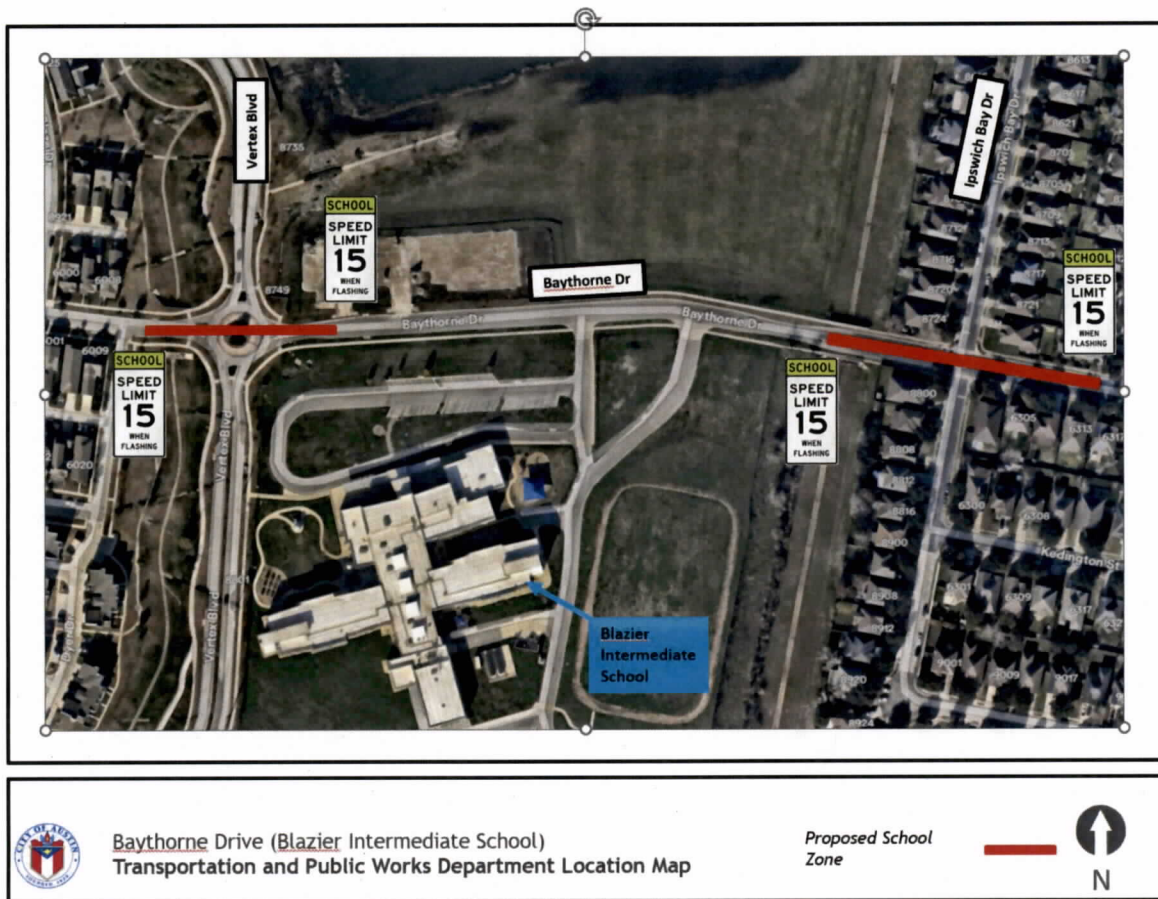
Vertex Blvd

8735

SCHOOL
SPEED LIMIT
15
WHEN FLASHING

Ipswich Bay Dr

Ipswich Bay Dr

SCHOOL
SPEED LIMIT
15
WHEN FLASHING

Baythorne Dr

8749

Baythorne Dr

Baythorne Dr

SCHOOL
SPEED LIMIT
15
WHEN FLASHING

SCHOOL
SPEED LIMIT
15
WHEN FLASHING

6009

6020

Vertex Blvd

Vertex Blvd

Kedington St

Blazier Intermediate School

Baythorne Drive (Blazier Intermediate School)
Transportation and Public Works Department Location Map

Proposed School Zone

N